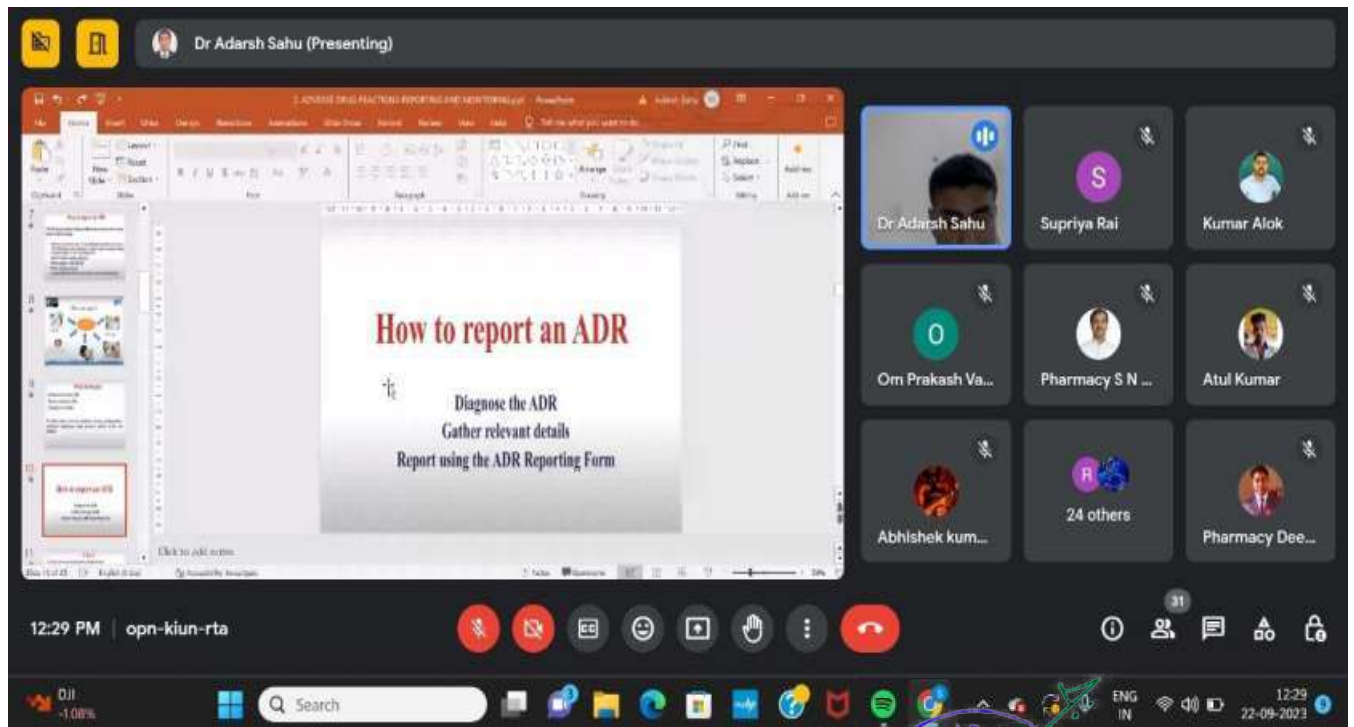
Dr Adarsh Sahu (Presenting)

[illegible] ADVERSE DRUG REACTIONS REPORTING AND MONITORING.pptx - PowerPoint

How to report an ADR

Diagnose the ADR
Gather relevant details
Report using the ADR Reporting Form

Click to add notes

Dr Adarsh Sahu
S
Supriya Rai
Kumar Alok
O
Om Prakash Va...
Pharmacy S N ...
Atul Kumar
Abhishek kum...
R
24 others
Pharmacy Dee...

12:29 PM | opn-kiun-rta

31

DJI
-1.08%
Search
ENG
IN
12:29
22-09-2023